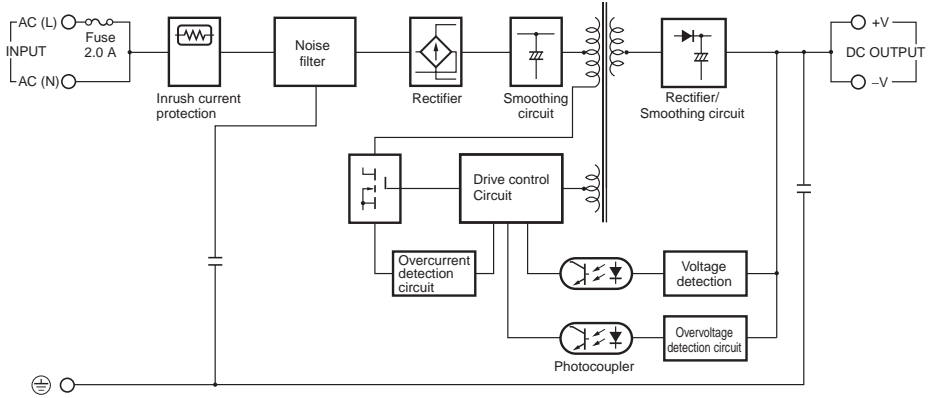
AC (L)
Fuse
2.0 A
INPUT
AC (N)
Inrush current protection
Noise filter
Rectifier
Smoothing circuit
Rectifier/ Smoothing circuit
+V
DC OUTPUT
–V
Drive control Circuit
Overcurrent detection circuit
Voltage detection
Overvoltage detection circuit
Photocoupler